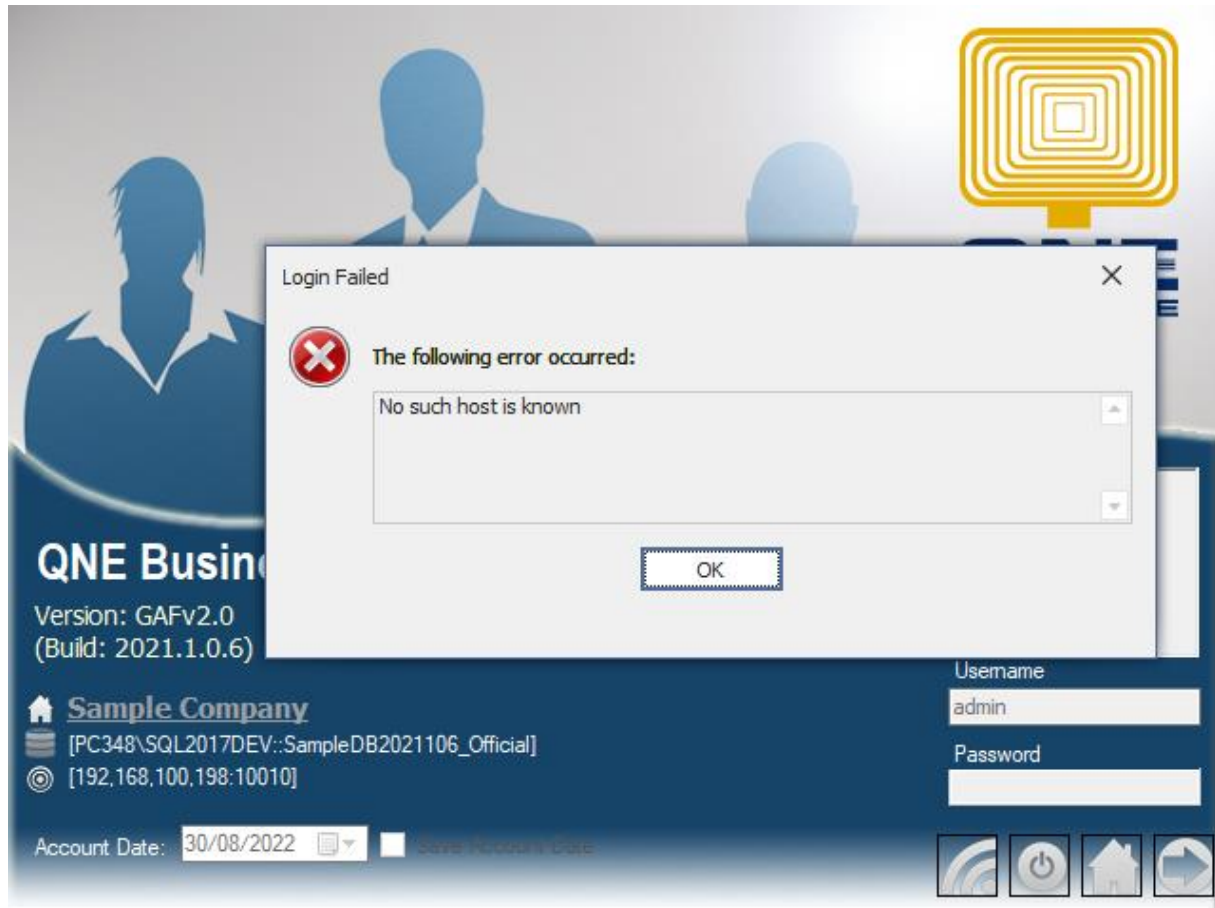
Login Failed

The following error occurred:

No such host is known

OK

QNE Busin

Version: GAFv2.0
(Build: 2021.1.0.6)

Sample Company
[PC348\SQL2017DEV::SampleDB2021106_Official]
[192,168,100,198:10010]

Account Date: 30/08/2022

Save Account Date

Username
admin
Password